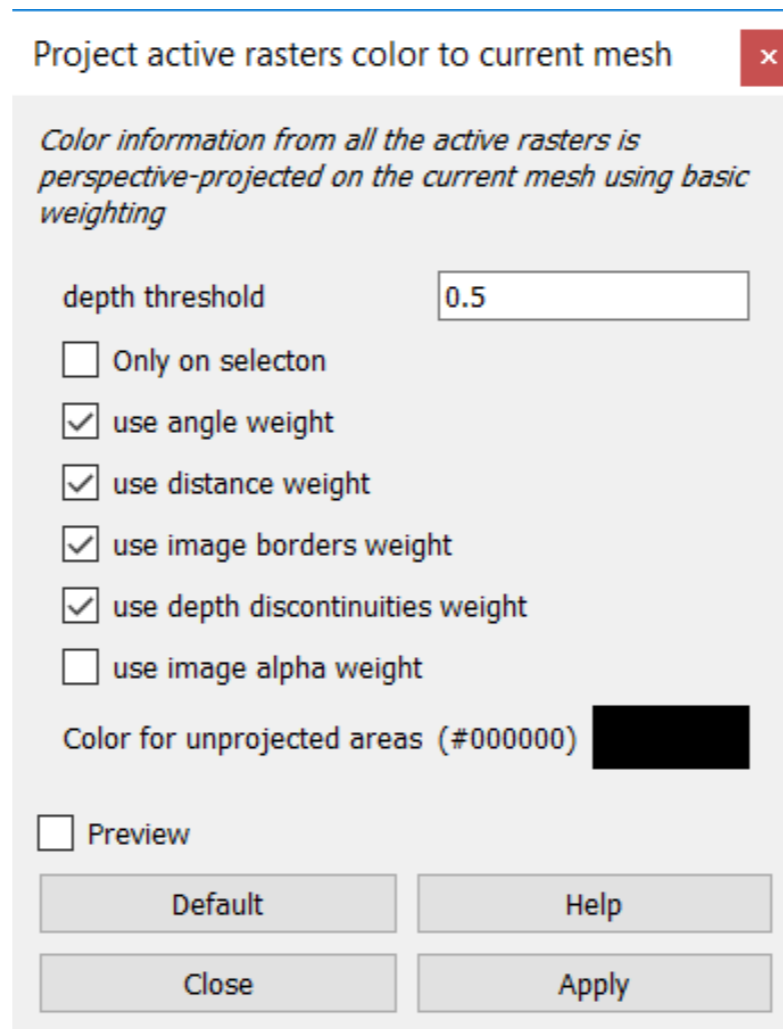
Project active rasters color to current mesh ×

Color information from all the active rasters is perspective-projected on the current mesh using basic weighting

depth threshold 0.5

Only on selecton

use angle weight

use distance weight

use image borders weight

use depth discontinuities weight

use image alpha weight

Color for unprojected areas (#000000)

Preview

Default

Help

Close

Apply